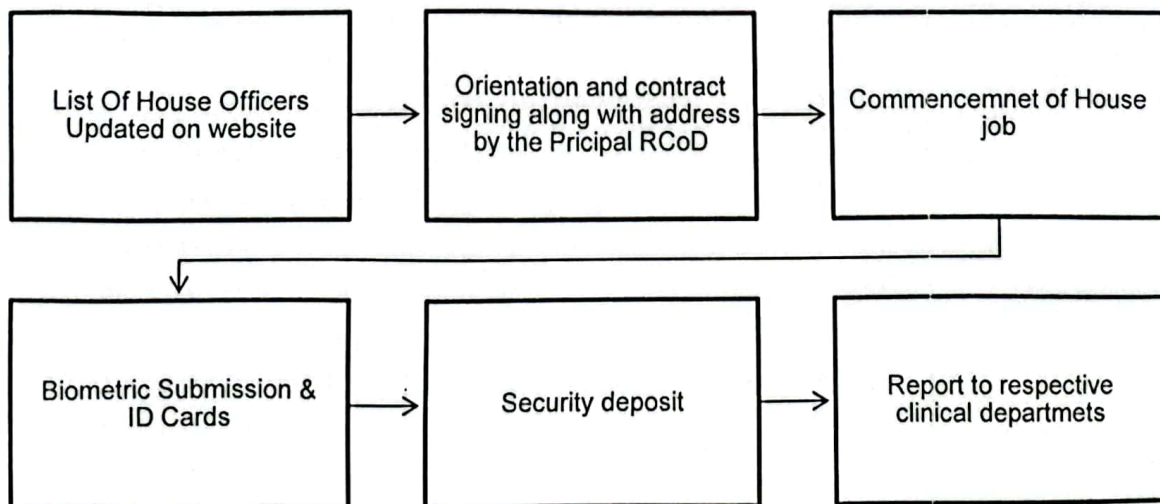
List Of House Officers Updated on website

Orientation and contract signing along with address by the Pricipal RCoD

Commencemnet of House job

Biometric Submission & ID Cards

Security deposit

Report to respective clinical departmets